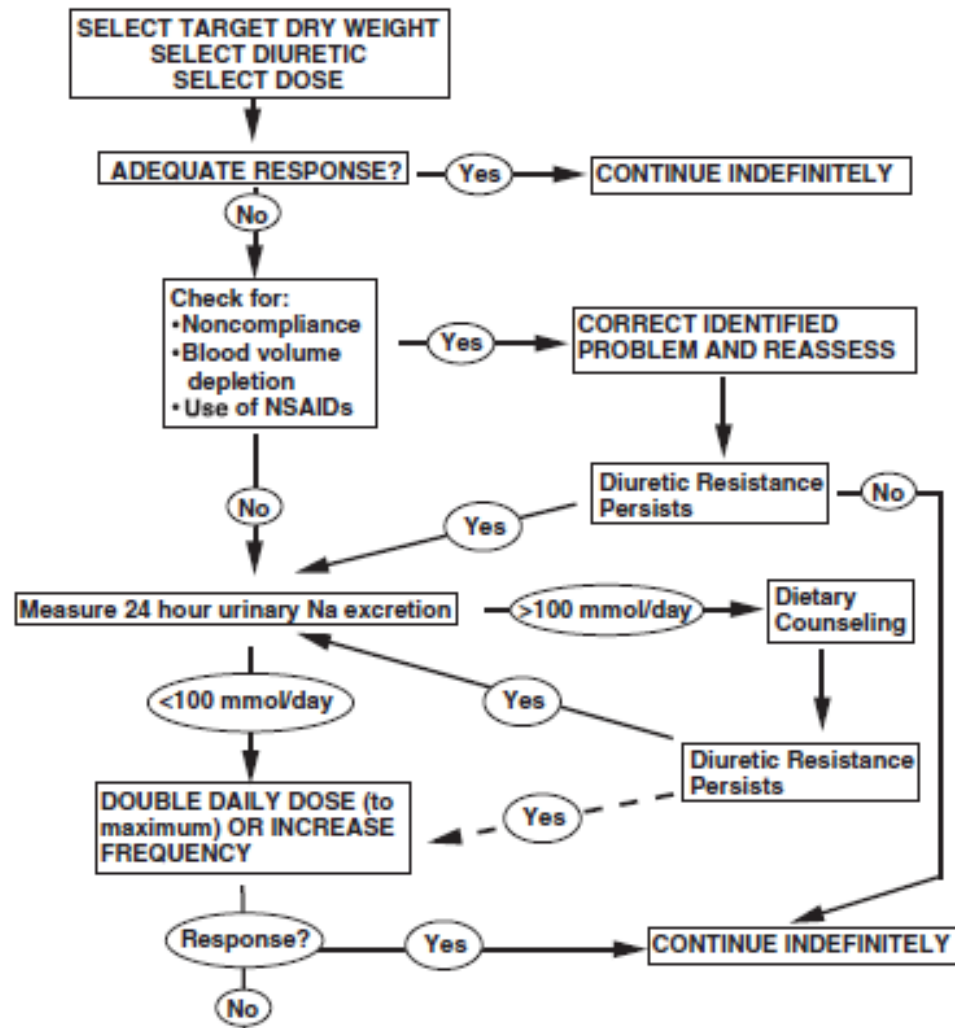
SELECT TARGET DRY WEIGHT
SELECT DIURETIC
SELECT DOSE

ADEQUATE RESPONSE?

Yes

CONTINUE INDEFINITELY

No

Check for:
•Noncompliance
•Blood volume depletion
•Use of NSAIDs

Yes

CORRECT IDENTIFIED PROBLEM AND REASSESS

Diuretic Resistance Persists

No

Yes

No

Measure 24 hour urinary Na excretion

>100 mmol/day

Dietary Counseling

<100 mmol/day

Yes

Diuretic Resistance Persists

DOUBLE DAILY DOSE (to maximum) OR INCREASE FREQUENCY

Yes

Response?

Yes

CONTINUE INDEFINITELY

No